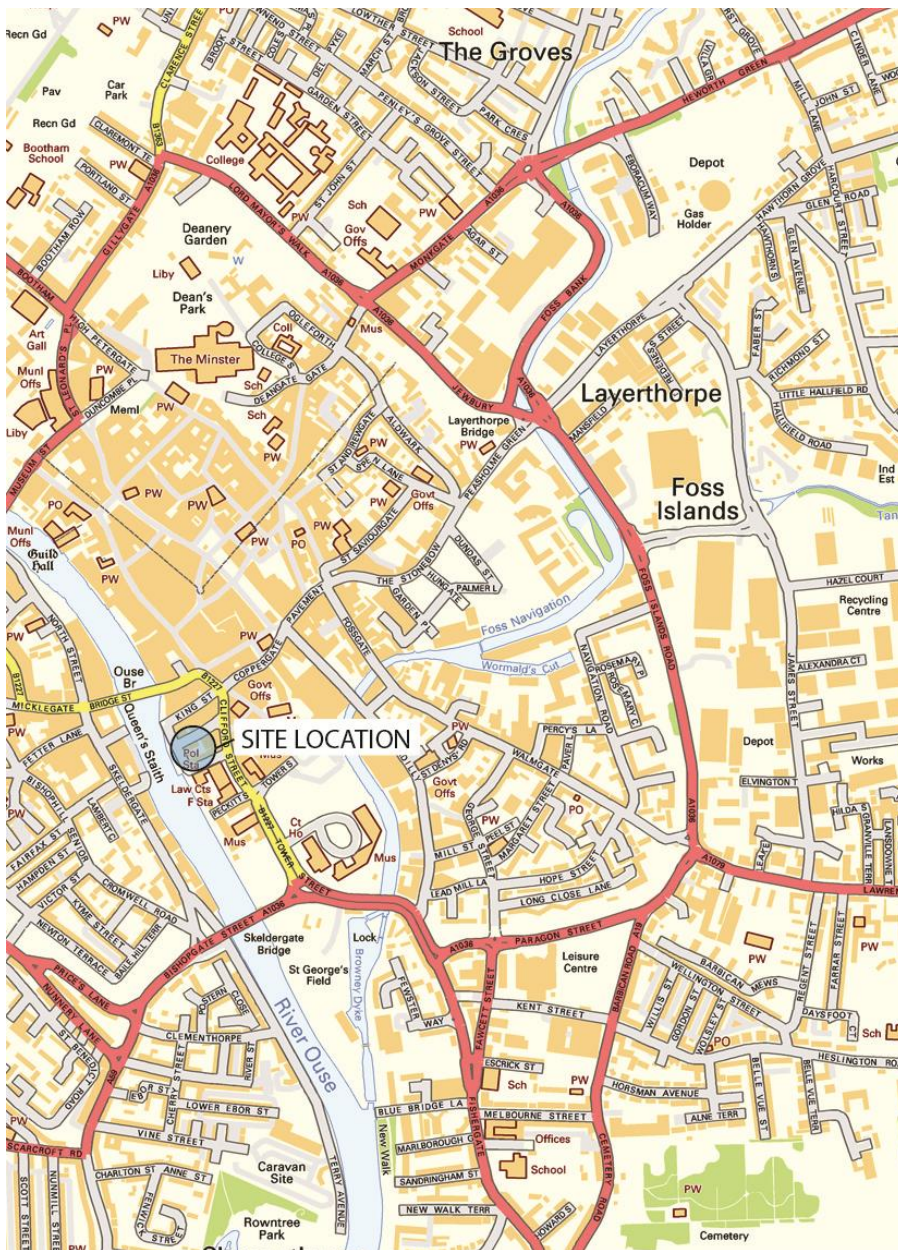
Recn Gd
PW
CLARENCE STREET
School
The Groves
Pav
Car Park
Recn Gd
Bootham School
PW
College
HEWORTH GREEN
Depot
Gas Holder
Deanery Garden
Sch
Gov Offs
PW
MONKGATE
Liby
Dean's Park
Mus
Coll
FOSS BANK
Art Gall
The Minster
Layerthorpe
Munl Offs
PW
Meml
PW
Sch
Sch
DEANGATE
JEWBURY
Liby
PW
PW
Layerthorpe Bridge
PW
Foss Islands
Ind Est
PO
PW
PW
Govt Offs
Munl Offs
Guild Hall
PW
PO
HAZEL COURT
Recycling Centre
PW
Foss Navigation
Wormald's Cut
ALEXANDRA CT
Ouse Br
Govt Offs
SITE LOCATION
Pol Sta
Mus
PW
Depot
Works
Law Cts
F Sta
Mus
Ct Ho
Mus
Govt Offs
PW
PO
ELVINGTON T
MICKLEGATE
BRIDGE ST
Queen's Staith
CLIFFORD STREET
KING ST
COPPERGATE
TOWER ST
WALMGATE
HOPE STREET
LONG CLOSE LANE
CROMWELL ROAD
BISHOPGATE STREET
Skeldergate Bridge
Lock
St George's Field
Browney Dyke
PARAGON STREET
Leisure Centre
PW
PW
Sch
River Ouse
KENT STREET
FAWCETT STREET
BARBICAN ROAD
WELLINGTON STREET
HESLINGTON ROAD
PO
PW
NUNNERY LANE
PRICE'S LANE
CLEMENTHORPE
Sch
PW
HORSMAN AVENUE
LOWER EBOR ST
VINE STREET
BLUE BRIDGE LA
MELBOURNE STREET
Offices
New Walk
MARLBOROUGH GR
School
SCARCROFT RD
CHARLTON ST
ANNE ST
Caravan Site
SANDRINGHAM ST
NEW WALK TERR
PW
Cemetery
Rowntree Park
CEMETERY ROAD
FISHERGATE
TERRY AVENUE
LAWREN